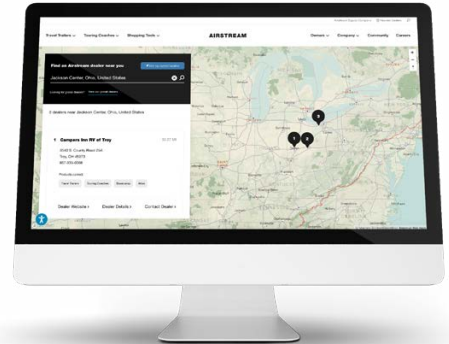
Travel Trailers ⌄ Touring Coaches ⌄ Shopping Tools ⌄

AIRSTREAM

Owners ⌄ Company ⌄ Community Careers

Find an Airstream dealer near you

Jackson Center, Ohio, United States

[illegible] dealers near Jackson Center, Ohio, United States

1 Campers Inn RV of Troy

Troy, OH 45373

Travel Trailers Touring Coaches Basecamp Nest

Dealer Website › Dealer Details › Contact Dealer ›

2

1

3